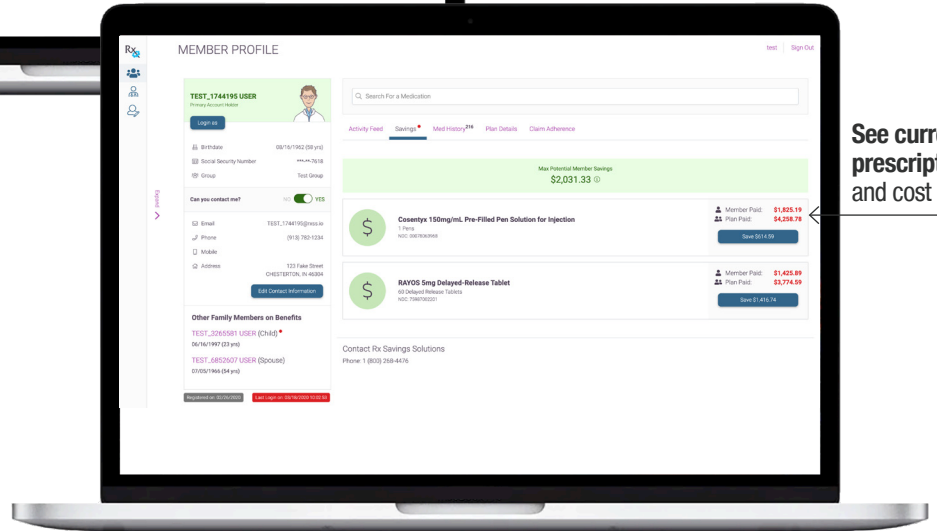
Rx

MEMBER PROFILE

test | Sign Out

TEST_1744195 USER
Primary Account Holder

Login as

Birthdate 08/16/1962 (58 yrs)
Social Security Number ***-**-7618
Group Test Group

Can you contact me? NO YES

Email TEST_1744195@rxss.io
Phone (913) 782-1234
Mobile
Address 123 Fake Street CHESTERTON, IN 46304

Edit Contact Information

Other Family Members on Benefits

TEST_3265581 USER (Child)
06/16/1997 (23 yrs)

TEST_6852607 USER (Spouse)
07/05/1966 (54 yrs)

Registered on: 02/26/2020 Last Login on: 03/18/2020 10:02:53

Expand

Search For a Medication

Activity Feed Savings Med History$^{216}$ Plan Details Claim Adherence

Max Potential Member Savings
$2,031.33

Cosentyx 150mg/mL Pre-Filled Pen Solution for Injection
1 Pens
NDC: 00078063968

Member Paid: $1,825.19
Plan Paid: $4,258.78
Save $614.59

RAYOS 5mg Delayed-Release Tablet
60 Delayed Release Tablets
NDC: 75987002021

Member Paid: $1,425.89
Plan Paid: $3,774.59
Save $1,416.74

Contact Rx Savings Solutions
Phone 1 (800) 258-4476

See curr
prescript
and cost